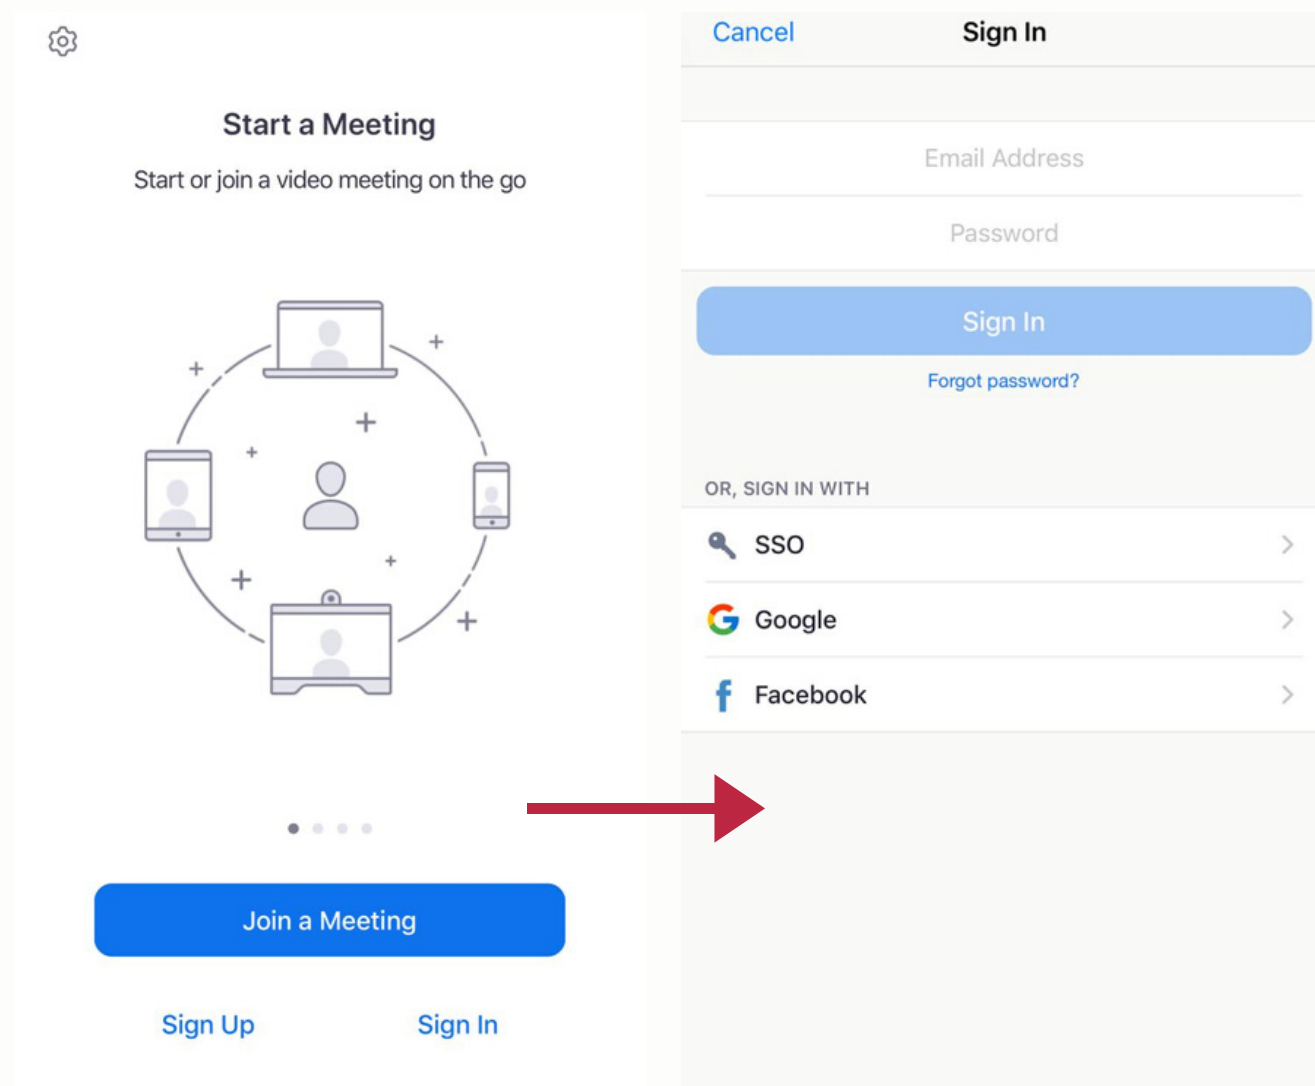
Start a Meeting

Start or join a video meeting on the go

Join a Meeting

Sign Up

Sign In

Cancel

Sign In

Email Address

Password

Sign In

Forgot password?

OR, SIGN IN WITH

SSO

Google

Facebook